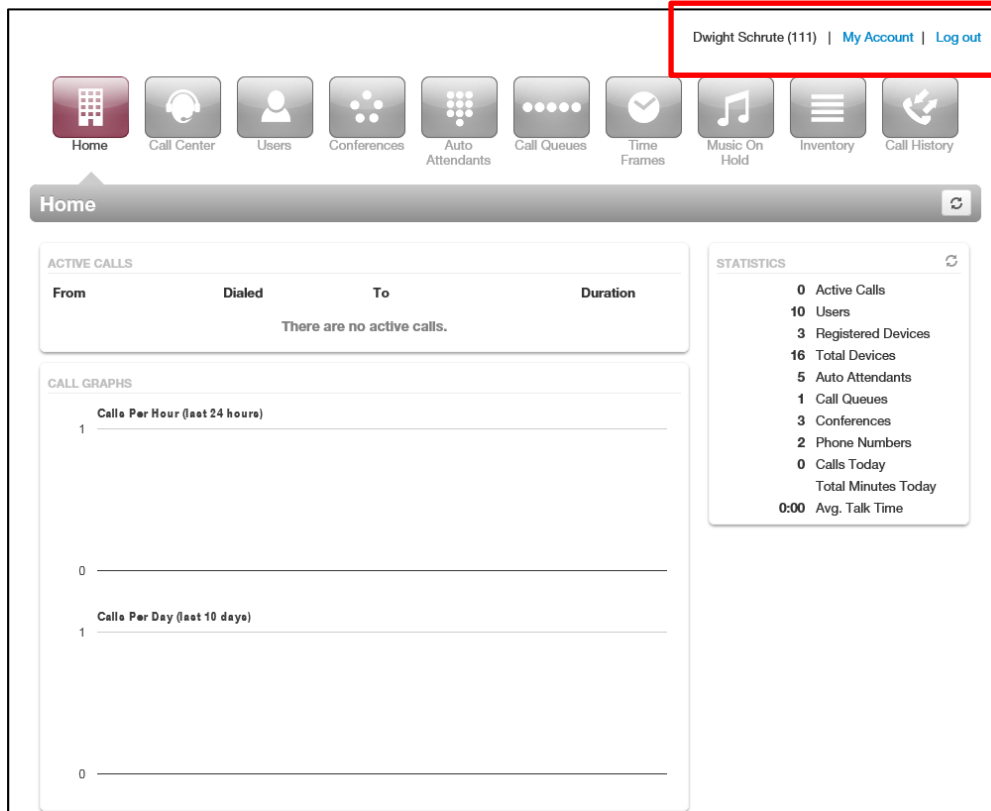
Dwight Schrute (111) | My Account | Log out

Home
Call Center
Users
Conferences
Auto Attendants
Call Queues
Time Frames
Music On Hold
Inventory
Call History

Home

ACTIVE CALLS

| From | Dialed | To | Duration |
|---|---|---|---|

There are no active calls.

CALL GRAPHS

Calls Per Hour (last 24 hours)
1
0

Calls Per Day (last 10 days)
1
0

STATISTICS

0 Active Calls
10 Users
3 Registered Devices
16 Total Devices
5 Auto Attendants
1 Call Queues
3 Conferences
2 Phone Numbers
0 Calls Today
Total Minutes Today
0:00 Avg. Talk Time